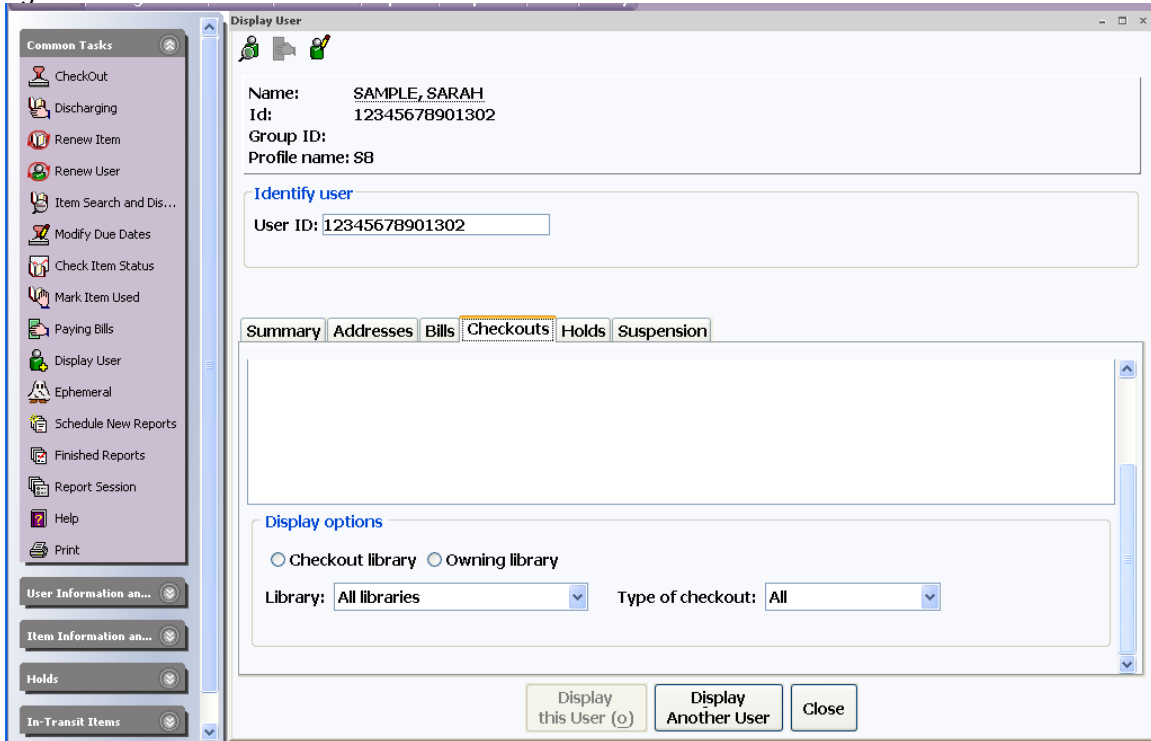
Common Tasks
CheckOut
Discharging
Renew Item
Renew User
Item Search and Dis...
Modify Due Dates
Check Item Status
Mark Item Used
Paying Bills
Display User
Ephemeral
Schedule New Reports
Finished Reports
Report Session
Help
Print
User Information an...
Item Information an...
Holds
In-Transit Items

Display User

Name: SAMPLE, SARAH
Id: 12345678901302
Group ID:
Profile name: S8

Identify user
User ID: 12345678901302

Summary | Addresses | Bills | Checkouts | Holds | Suspension

Display options
Checkout library Owning library
Library: All libraries
Type of checkout: All

Display this User (o)
Display Another User
Close